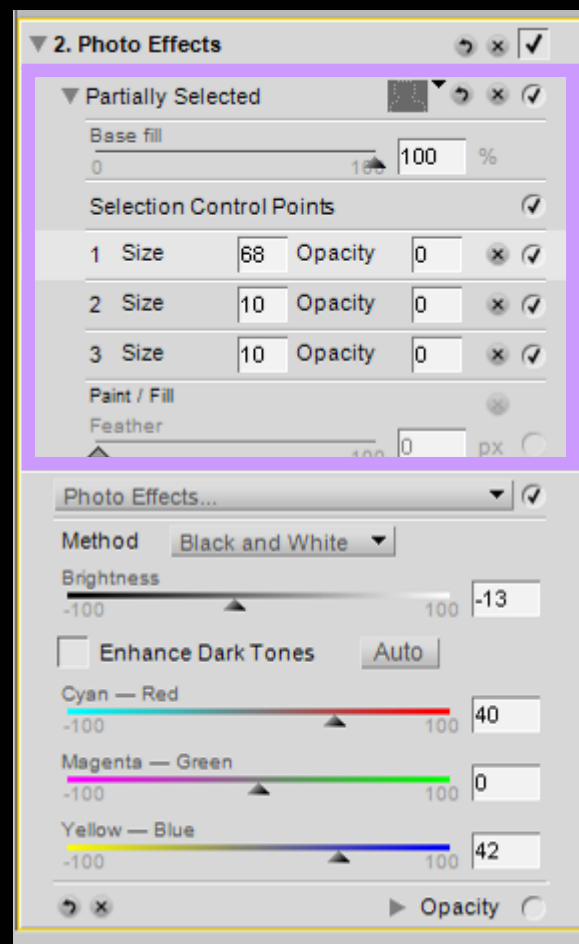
2. Photo Effects

Partially Selected

Base fill
0
100
100
%

Selection Control Points

1 Size 68 Opacity 0
2 Size 10 Opacity 0
3 Size 10 Opacity 0

Paint / Fill
Feather
100
0
px

Photo Effects...

Method Black and White

Brightness
-100
100
-13

Enhance Dark Tones
Auto

Cyan — Red
-100
100
40

Magenta — Green
-100
100
0

Yellow — Blue
-100
100
42

Opacity